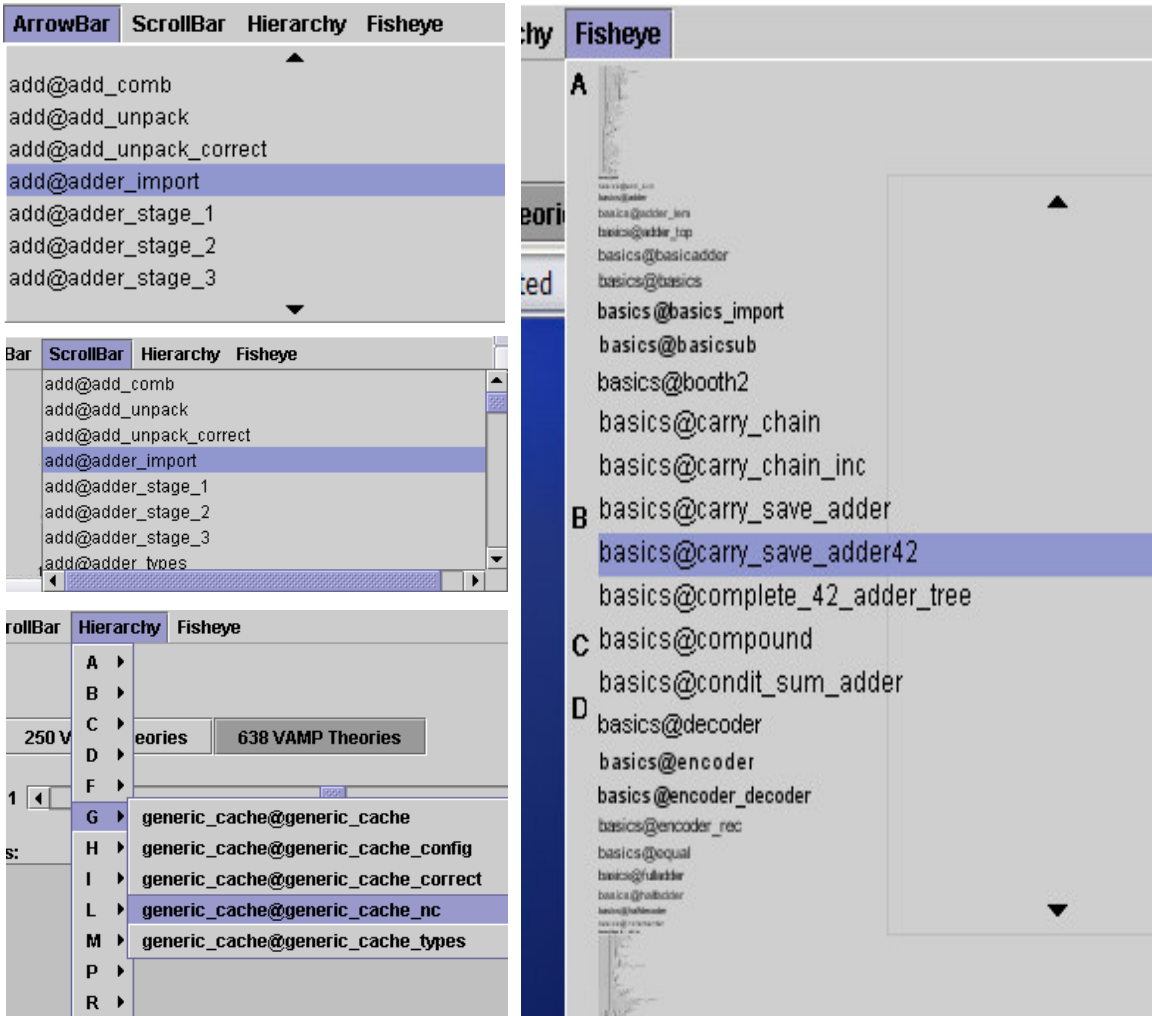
ArrowBar ScrollBar Hierarchy Fisheye

add@add_comb
add@add_unpack
add@add_unpack_correct
add@adder_import
add@adder_stage_1
add@adder_stage_2
add@adder_stage_3

Bar ScrollBar Hierarchy Fisheye

add@add_comb
add@add_unpack
add@add_unpack_correct
add@adder_import
add@adder_stage_1
add@adder_stage_2
add@adder_stage_3
add@adder_types

rollBar Hierarchy Fisheye

A
B
C
D
F
G
H
I
L
M
P
R

250 V eories
638 VAMP Theories

1

s:

generic_cache@generic_cache
generic_cache@generic_cache_config
generic_cache@generic_cache_correct
generic_cache@generic_cache_nc
generic_cache@generic_cache_types

chy Fisheye

eori
ted

A
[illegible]
basics@adder
basics@adder_lem
basics@adder_top
basics@basicadder
basics@basics
basics@basics_import
basics@basicsub
basics@booth2
basics@carry_chain
basics@carry_chain_inc
B basics@carry_save_adder
basics@carry_save_adder42
basics@complete_42_adder_tree
C basics@compound
basics@condit_sum_adder
D basics@decoder
basics@encoder
basics@encoder_decoder
basics@encoder_rec
basics@equal
basics@fulladder
basics@halfadder
basics@halfdecoder
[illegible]